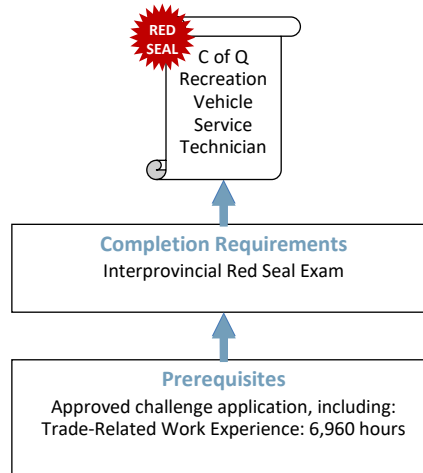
RED SEAL

C of Q
Recreation
Vehicle
Service
Technician

Completion Requirements
Interprovincial Red Seal Exam

Prerequisites
Approved challenge application, including:
Trade-Related Work Experience: 6,960 hours